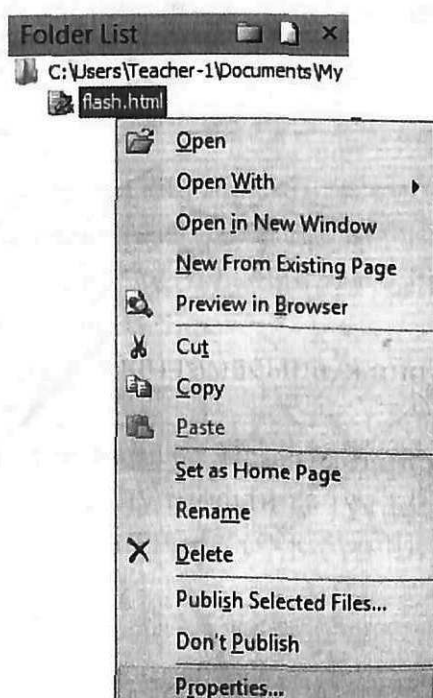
Folder List
C:\Users\Teacher-1\Documents\My
flash.html
Open
Open With
Open in New Window
New From Existing Page
Preview in Browser
Cut
Copy
Paste
Set as Home Page
Rename
Delete
Publish Selected Files...
Don't Publish
Properties...